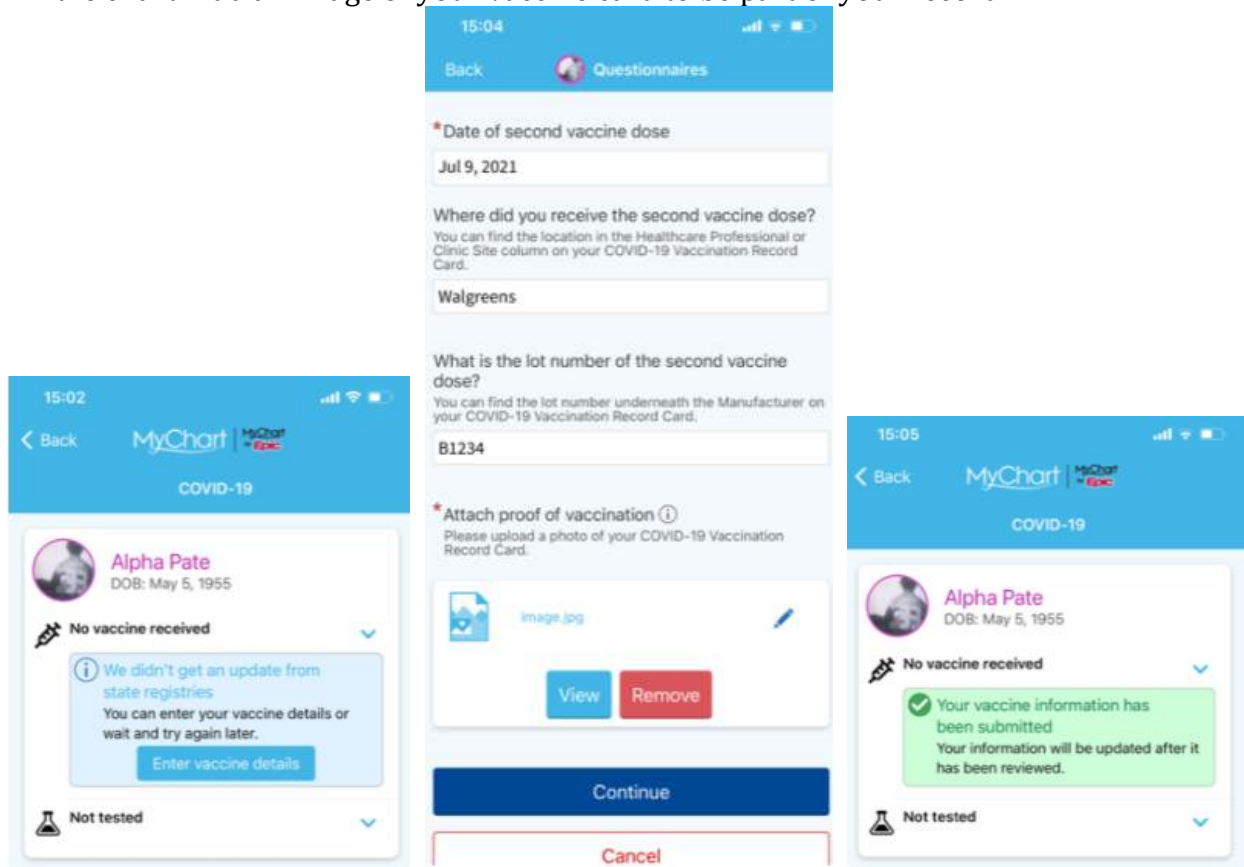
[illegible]

15:04

Back Questionnaires

*Date of second vaccine dose

Jul 9, 2021

Where did you receive the second vaccine dose?
You can find the location in the Healthcare Professional or Clinic Site column on your COVID-19 Vaccination Record Card.

Walgreens

What is the lot number of the second vaccine dose?
You can find the lot number underneath the Manufacturer on your COVID-19 Vaccination Record Card.

B1234

*Attach proof of vaccination ⓘ
Please upload a photo of your COVID-19 Vaccination Record Card.

image.jpg

View Remove

Continue

Cancel

15:02

< Back MyChart MyChart by Epic

COVID-19

Alpha Pate
DOB: May 5, 1955

No vaccine received

ⓘ We didn't get an update from state registries
You can enter your vaccine details or wait and try again later.

Enter vaccine details

Not tested

15:05

< Back MyChart MyChart by Epic

COVID-19

Alpha Pate
DOB: May 5, 1955

No vaccine received

Your vaccine information has been submitted
Your information will be updated after it has been reviewed.

Not tested